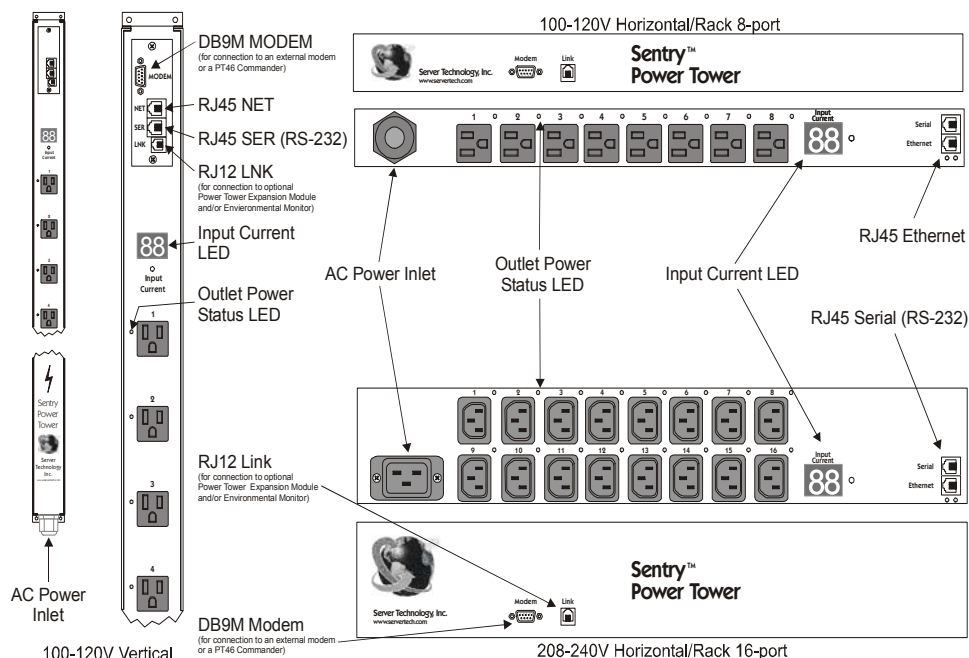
100-120V Horizontal/Rack 8-port

Server Technology, Inc.
www.servertech.com
Modem
Link
Sentry™
Power Tower

1 2 3 4 5 6 7 8
Input Current
88
Serial
Ethernet

DB9M MODEM
(for connection to an external modem or a PT46 Commander)
MODEM
NET
SER
LNK
RJ45 NET
RJ45 SER (RS-232)
RJ12 LNK
(for connection to optional Power Tower Expansion Module and/or Envierenmental Monitor)
88
Input Current
Input Current LED
Outlet Power Status LED
1
2
3
4

88
Input Current
1
2
3
4

Sentry Power Tower
Server Technology Inc.

AC Power Inlet

100-120V Vertical

AC Power Inlet
Outlet Power Status LED
Input Current LED
RJ45 Ethernet
RJ45 Serial (RS-232)

1 2 3 4 5 6 7 8
9 10 11 12 13 14 15 16
Input Current
88
Serial
Ethernet

RJ12 Link
(for connection to optional Power Tower Expansion Module and/or Environmental Monitor)

Server Technology, Inc.
www.servertech.com
Modem
Link
Sentry™
Power Tower

DB9M Modem
(for connection to an external modem or a PT46 Commander)

208-240V Horizontal/Rack 16-port